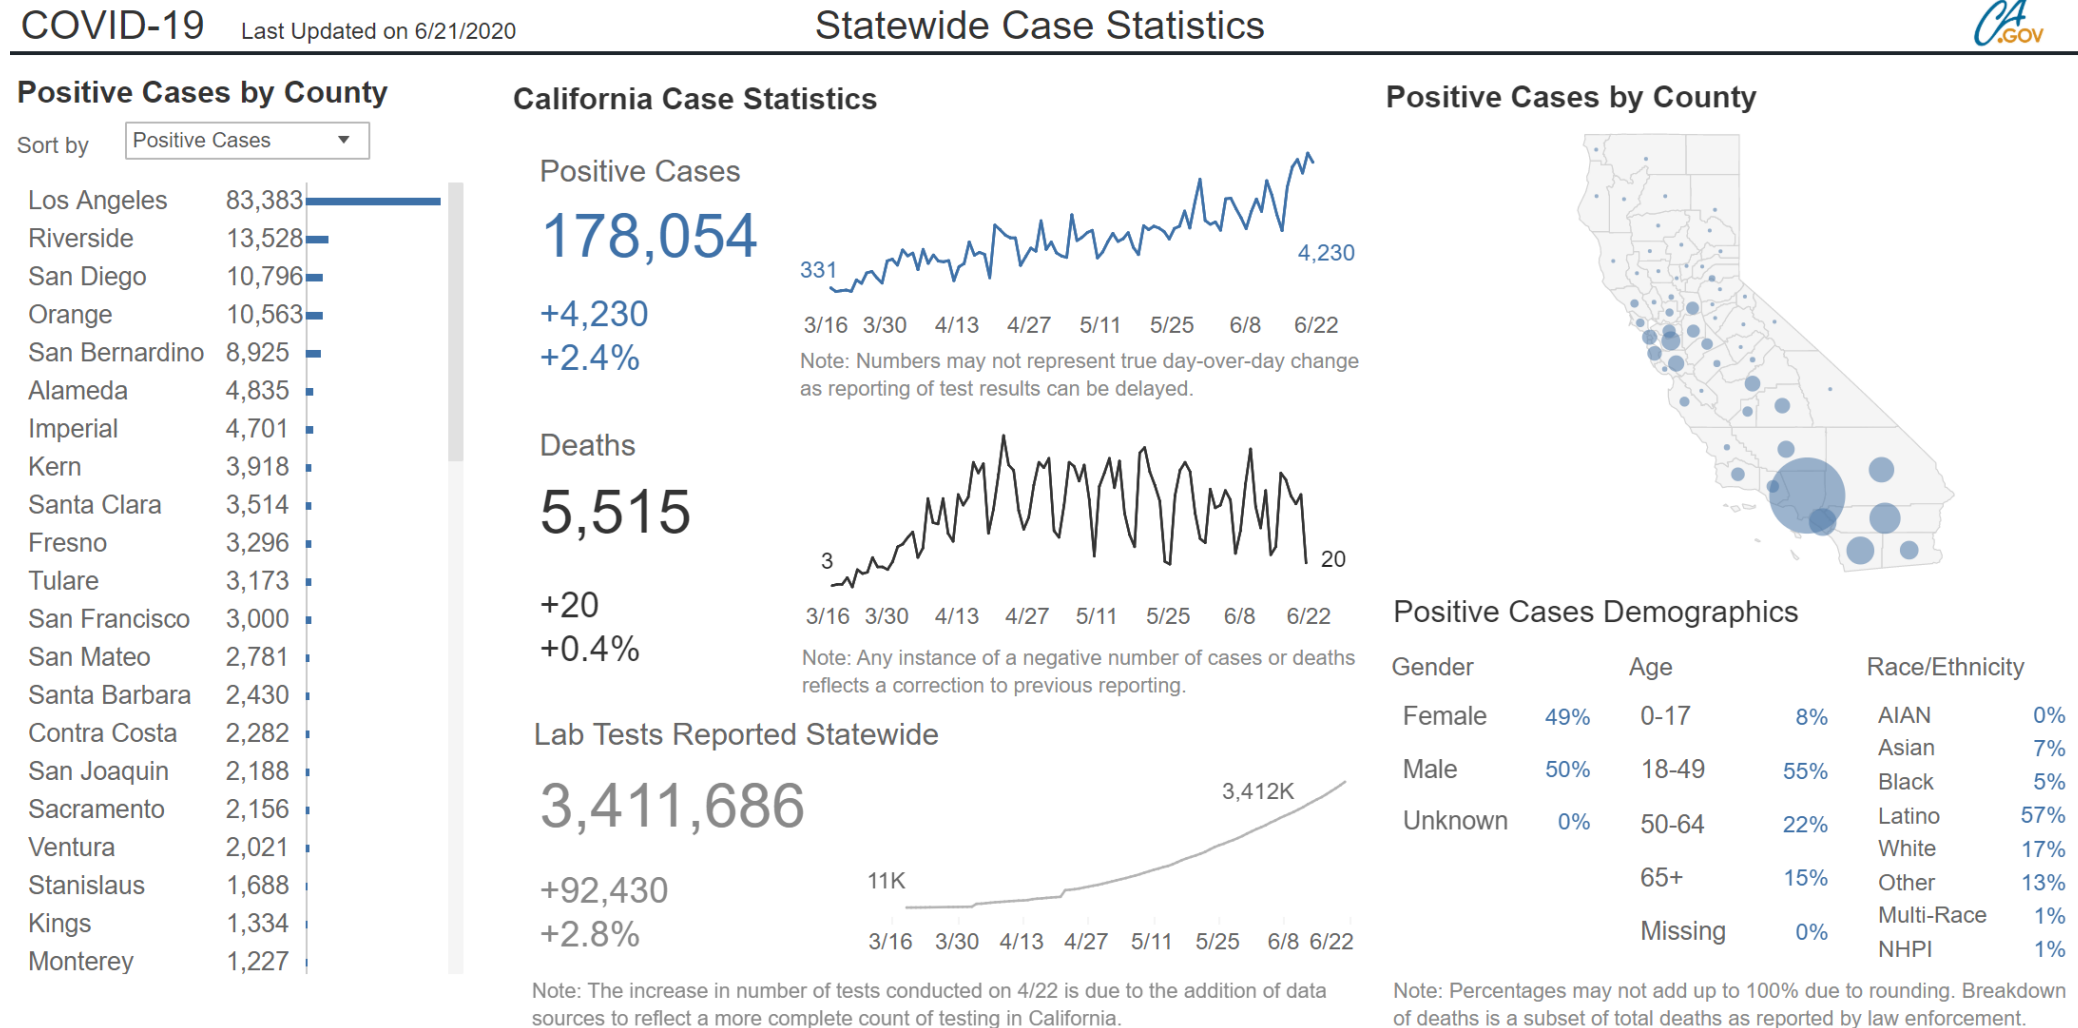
COVID-19 Last Updated on 6/21/2020

Statewide Case Statistics

CA.GOV

Positive Cases by County

Sort by Positive Cases

| | |
|---|---|
| Los Angeles | 83,383 |
| Riverside | 13,528 |
| San Diego | 10,796 |
| Orange | 10,563 |
| San Bernardino | 8,925 |
| Alameda | 4,835 |
| Imperial | 4,701 |
| Kern | 3,918 |
| Santa Clara | 3,514 |
| Fresno | 3,296 |
| Tulare | 3,173 |
| San Francisco | 3,000 |
| San Mateo | 2,781 |
| Santa Barbara | 2,430 |
| Contra Costa | 2,282 |
| San Joaquin | 2,188 |
| Sacramento | 2,156 |
| Ventura | 2,021 |
| Stanislaus | 1,688 |
| Kings | 1,334 |
| Monterey | 1,227 |

California Case Statistics

Positive Cases

178,054

+4,230
+2.4%

331 4,230

3/16 3/30 4/13 4/27 5/11 5/25 6/8 6/22

Note: Numbers may not represent true day-over-day change as reporting of test results can be delayed.

Deaths

5,515

+20
+0.4%

3 20

3/16 3/30 4/13 4/27 5/11 5/25 6/8 6/22

Note: Any instance of a negative number of cases or deaths reflects a correction to previous reporting.

Lab Tests Reported Statewide

3,411,686

+92,430
+2.8%

3,412K
11K

3/16 3/30 4/13 4/27 5/11 5/25 6/8 6/22

Note: The increase in number of tests conducted on 4/22 is due to the addition of data sources to reflect a more complete count of testing in California.

Positive Cases by County

Positive Cases Demographics

Gender
Female 49%
Male 50%
Unknown 0%

Age
0-17 8%
18-49 55%
50-64 22%
65+ 15%
Missing 0%

Race/Ethnicity
AIAN 0%
Asian 7%
Black 5%
Latino 57%
White 17%
Other 13%
Multi-Race 1%
NHPI 1%

Note: Percentages may not add up to 100% due to rounding. Breakdown of deaths is a subset of total deaths as reported by law enforcement.